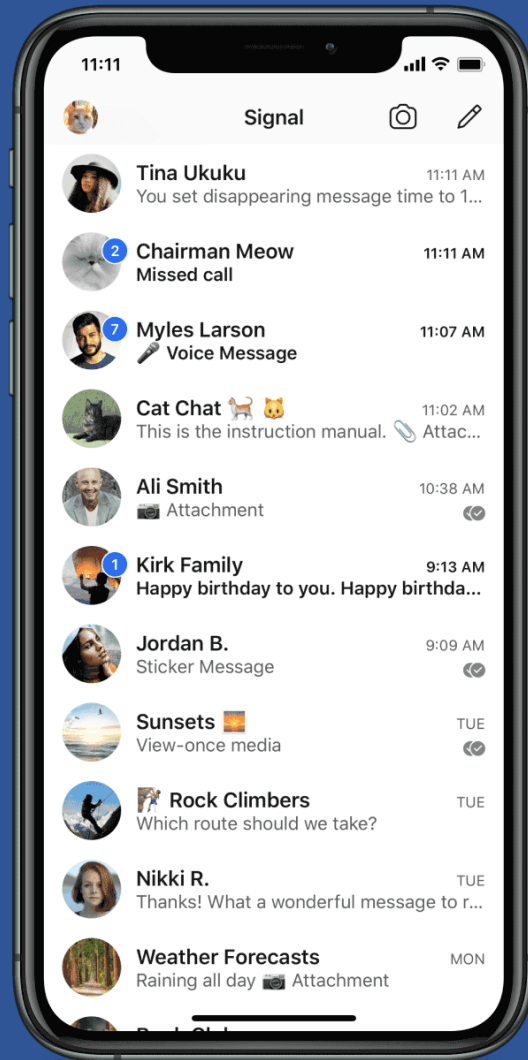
11:11

Signal

Tina Ukuku
11:11 AM
You set disappearing message time to 1...

2
Chairman Meow
11:11 AM
Missed call

7
Myles Larson
11:07 AM
🎤 Voice Message

Cat Chat 🐈 🐱
11:02 AM
This is the instruction manual. 📎 Attac...

Ali Smith
10:38 AM
📷 Attachment

1
Kirk Family
9:13 AM
Happy birthday to you. Happy birthda...

Jordan B.
9:09 AM
Sticker Message

Sunsets 🌅
TUE
View-once media

🧗 Rock Climbers
TUE
Which route should we take?

Nikki R.
TUE
Thanks! What a wonderful message to r...

Weather Forecasts
MON
Raining all day 📷 Attachment

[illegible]